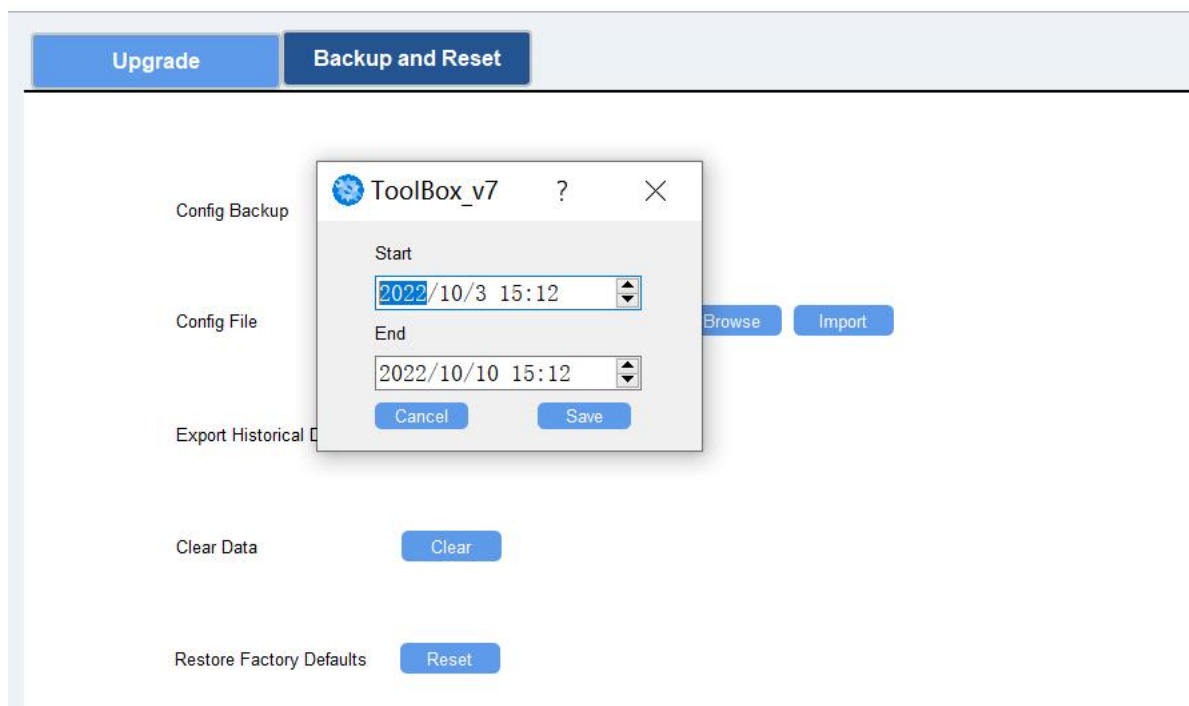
Upgrade
Backup and Reset

Config Backup

Config File

Browse Import

Export Historical D

ToolBox_v7 ? ×

Start

2022/10/3 15:12

End

2022/10/10 15:12

Cancel Save

Clear Data Clear

Restore Factory Defaults Reset